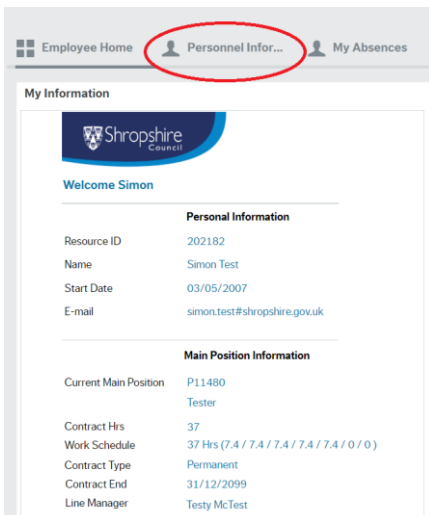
Employee Home Personnel Infor... My Absences

My Information

Shropshire Council

Welcome Simon

Personal Information

| | |
|---|---|
| Resource ID | 202182 |
| Name | Simon Test |
| Start Date | 03/05/2007 |
| E-mail | simon.test#shropshire.gov.uk |

Main Position Information

| | |
|---|---|
| Current Main Position | P11480 Tester |
| Contract Hrs | 37 |
| Work Schedule | 37 Hrs (7.4 / 7.4 / 7.4 / 7.4 / 7.4 / 0 / 0 ) |
| Contract Type | Permanent |
| Contract End | 31/12/2099 |
| Line Manager | Testy McTest |